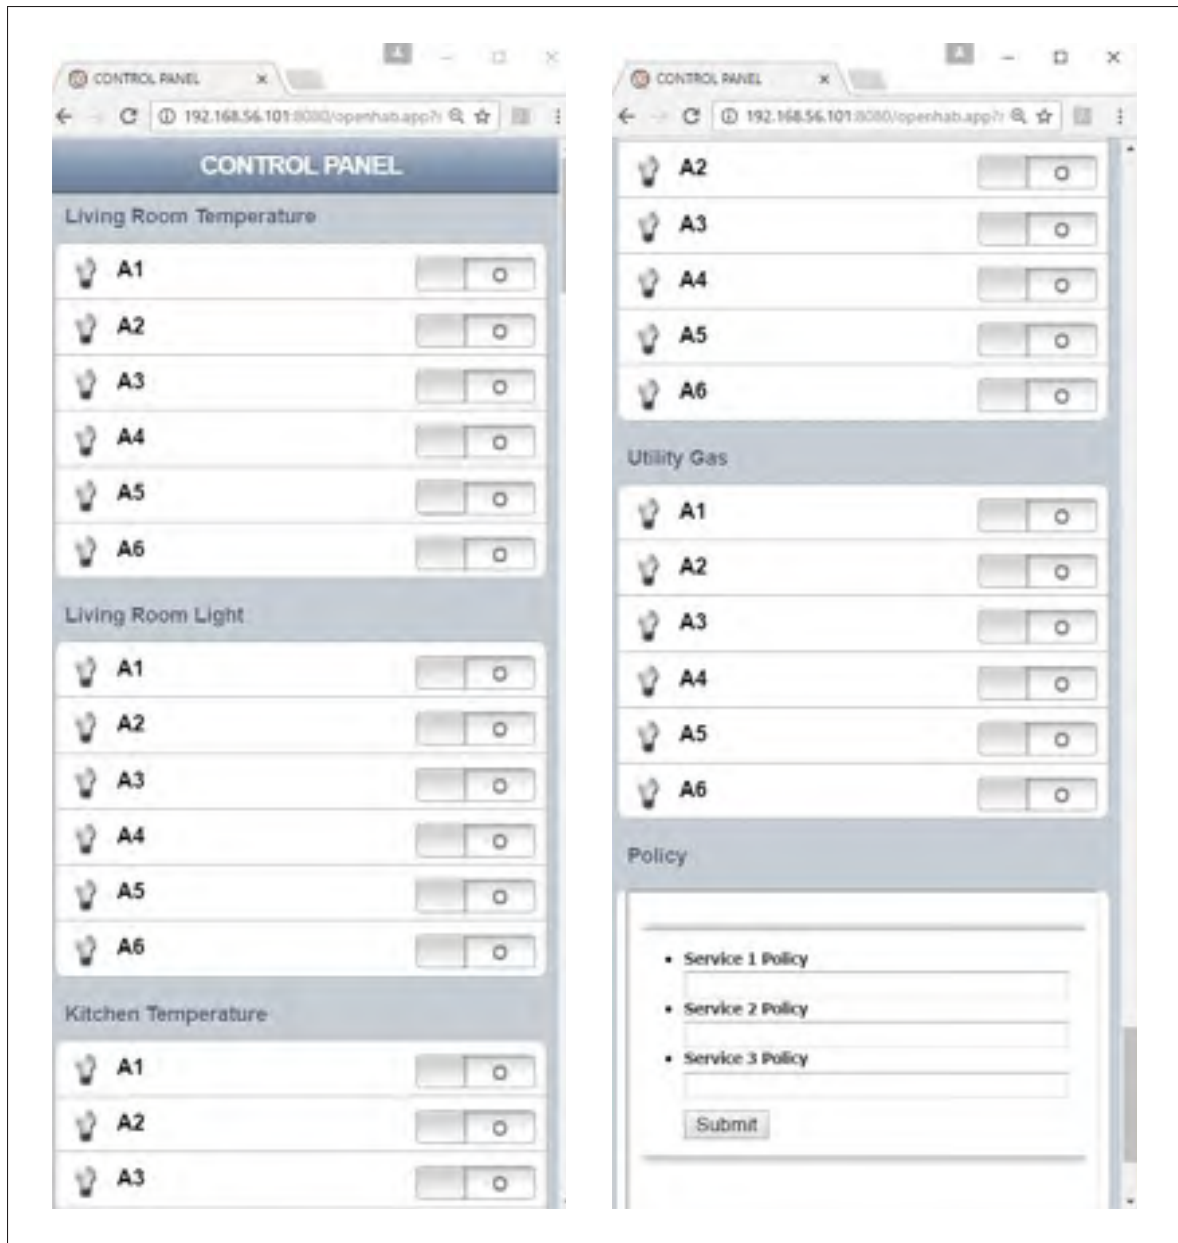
CONTROL PANEL ×

192.168.56.101:8080/openhab.app?

CONTROL PANEL

Living Room Temperature

A1 O

A2 O

A3 O

A4 O

A5 O

A6 O

Living Room Light

A1 O

A2 O

A3 O

A4 O

A5 O

A6 O

Kitchen Temperature

A1 O

A2 O

A3 O

CONTROL PANEL ×

192.168.56.101:8080/openhab.app?

A2 O

A3 O

A4 O

A5 O

A6 O

Utility Gas

A1 O

A2 O

A3 O

A4 O

A5 O

A6 O

Policy

- Service 1 Policy
- Service 2 Policy
- Service 3 Policy

Submit